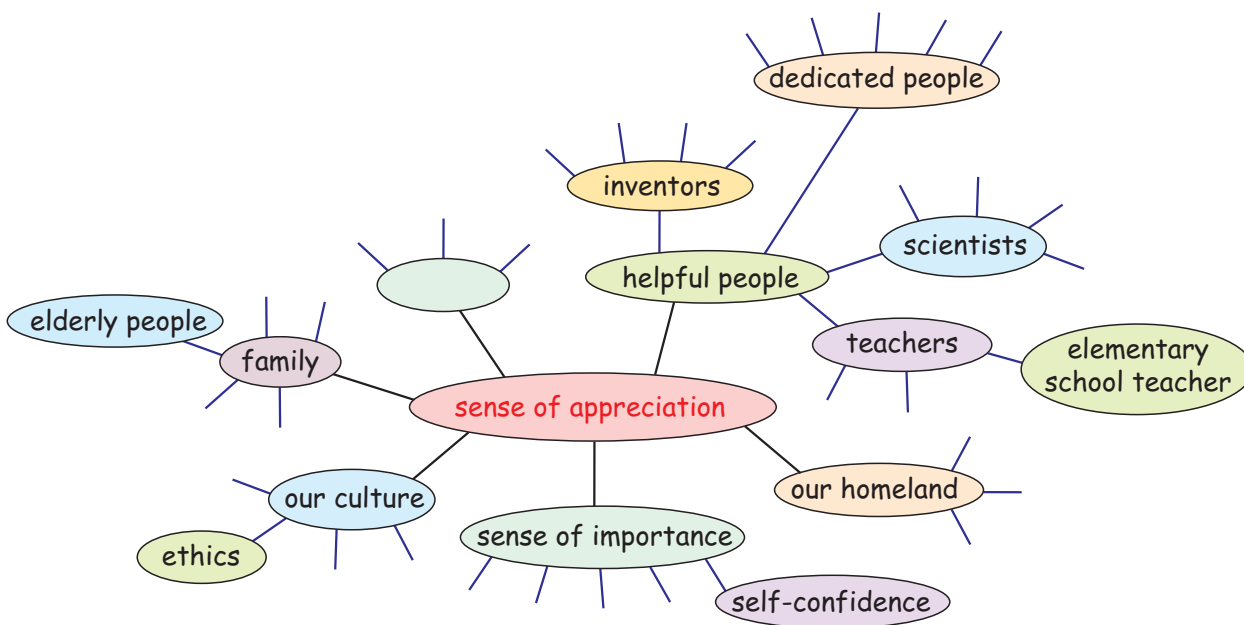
dedicated people

inventors

scientists

helpful people

elderly people

family

teachers

elementary school teacher

sense of appreciation

our homeland

our culture

ethics

sense of importance

self-confidence